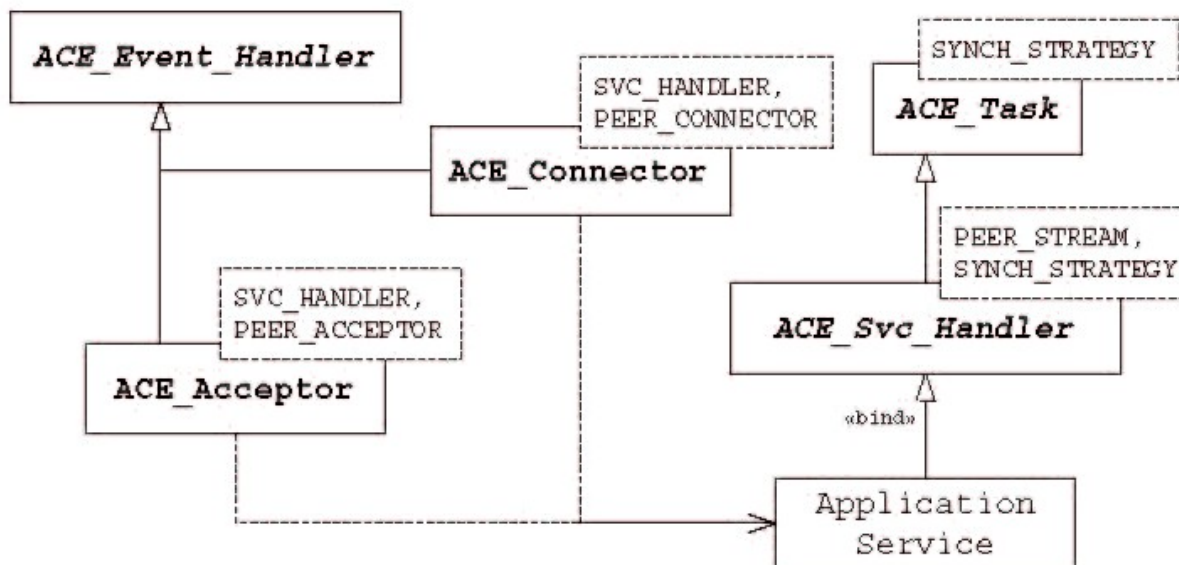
ACE_Event_Handler

SVC_HANDLER, PEER_CONNECTOR

ACE_Connector

SYNCH_STRATEGY

ACE_Task

PEER_STREAM, SYNCH_STRATEGY

SVC_HANDLER, PEER_ACCEPTOR

ACE_Svc_Handler

ACE_Acceptor

«bind»

Application Service